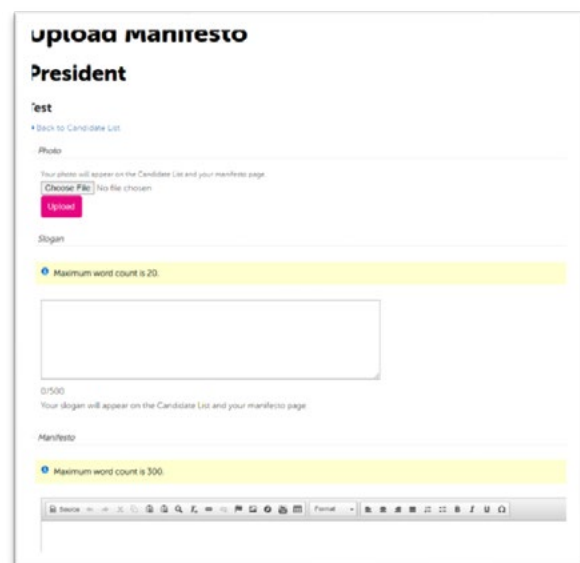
Upload Manifesto

President

Test

« Back to Candidate List

Photo

Your photo will appear on the Candidate List and your manifesto page.

Choose File No file chosen

Upload

Slogan

Maximum word count is 20.

0/500

Your slogan will appear on the Candidate List and your manifesto page.

Manifesto

Maximum word count is 300.

Source Format